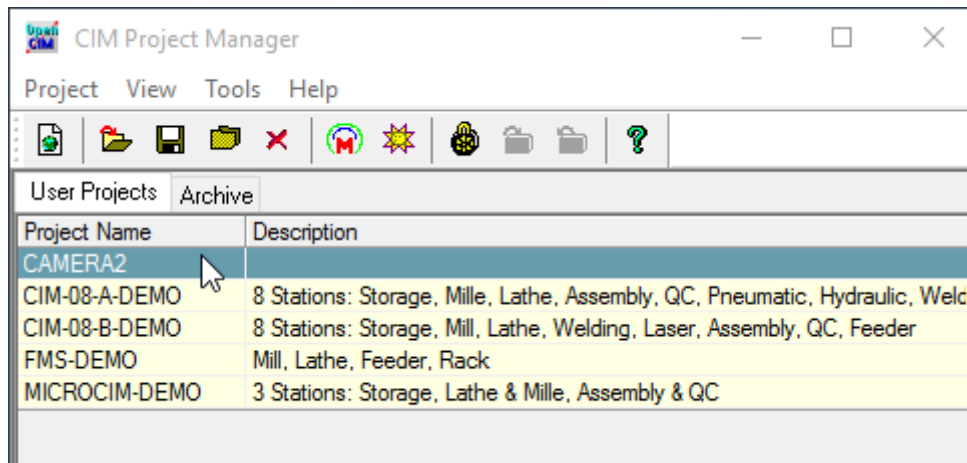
OpenCIM CIM Project Manager

Project View Tools Help

User Projects Archive

| Project Name | Description |
|---|---|
| CAMERA2 | |
| CIM-08-A-DEMO | 8 Stations: Storage, Mille, Lathe, Assembly, QC, Pneumatic, Hydraulic, Weld |
| CIM-08-B-DEMO | 8 Stations: Storage, Mill, Lathe, Welding, Laser, Assembly, QC, Feeder |
| FMS-DEMO | Mill, Lathe, Feeder, Rack |
| MICROCIM-DEMO | 3 Stations: Storage, Lathe & Mille, Assembly & QC |